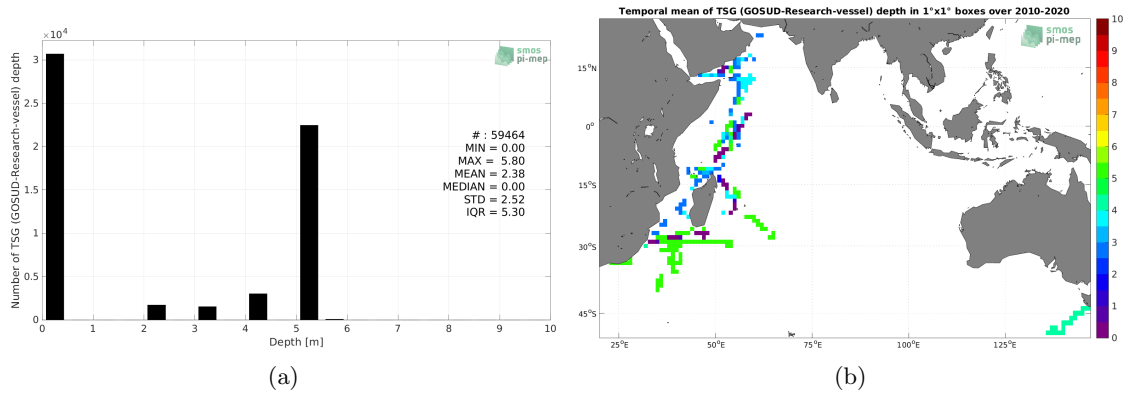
$\times10^4$
3
2.5
2
1.5
1
0.5
0
Number of TSG (GOSUD-Research-vessel) depth
smos
pi-mep
# : 59464
MIN = 0.00
MAX = 5.80
MEAN = 2.38
MEDIAN = 0.00
STD = 2.52
IQR = 5.30
0 1 2 3 4 5 6 7 8 9 10
Depth [m]
(a)

Temporal mean of TSG (GOSUD-Research-vessel) depth in 1°x1° boxes over 2010-2020
smos
pi-mep
15°N
0°
15°S
30°S
45°S
25°E 50°E 75°E 100°E 125°E
10
9
8
7
6
5
4
3
2
1
0
(b)